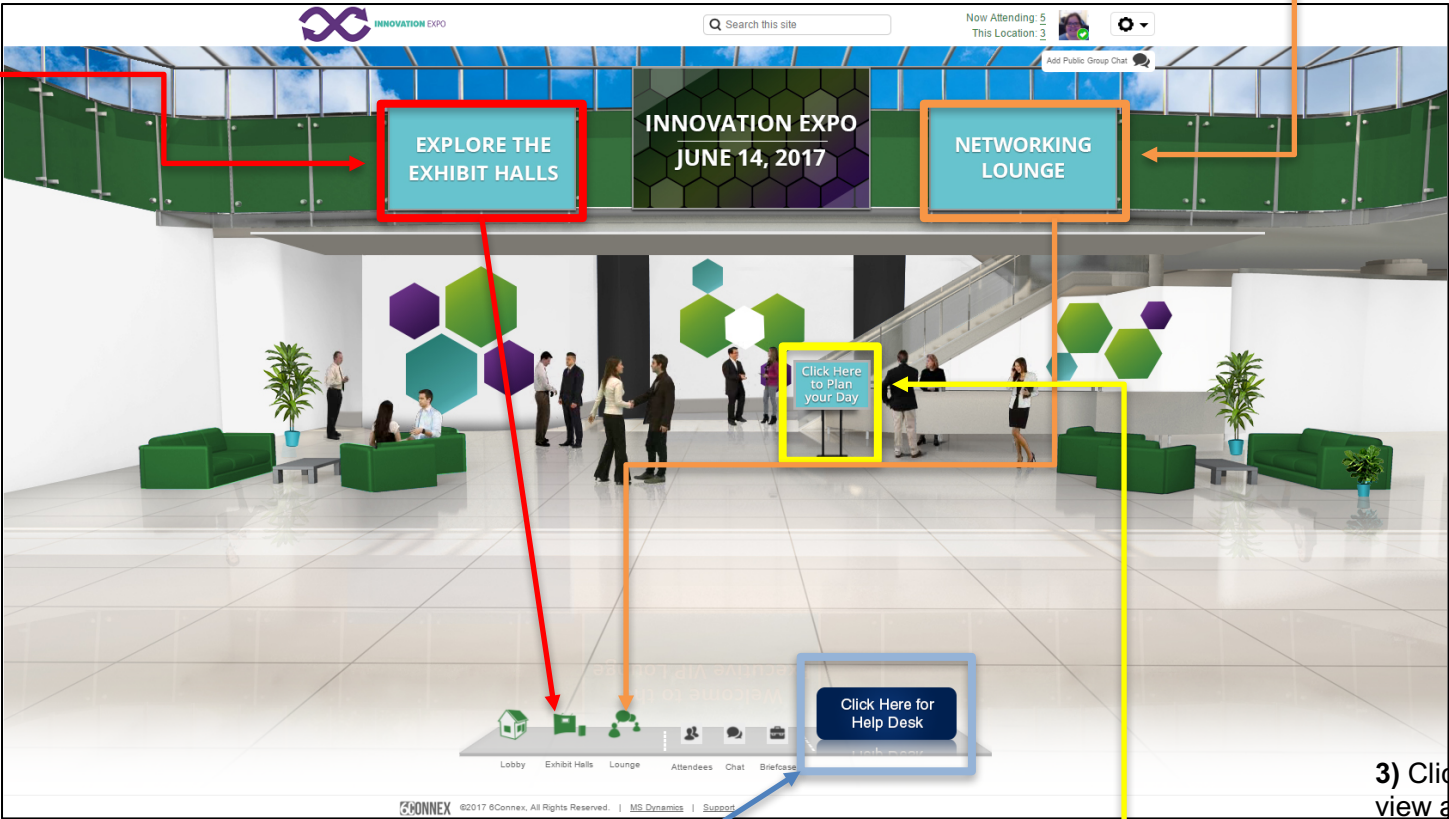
INNOVATION EXPO

Search this site

Now Attending: 5
This Location: 3

Add Public Group Chat

EXPLORE THE EXHIBIT HALLS

INNOVATION EXPO
JUNE 14, 2017

NETWORKING LOUNGE

Click Here to Plan your Day

Click Here for Help Desk

Lobby Exhibit Halls Lounge Attendees Chat Briefcase

6CONNEX ©2017 6Connex, All Rights Reserved. | MS Dynamics | Support

3) Clic
view a